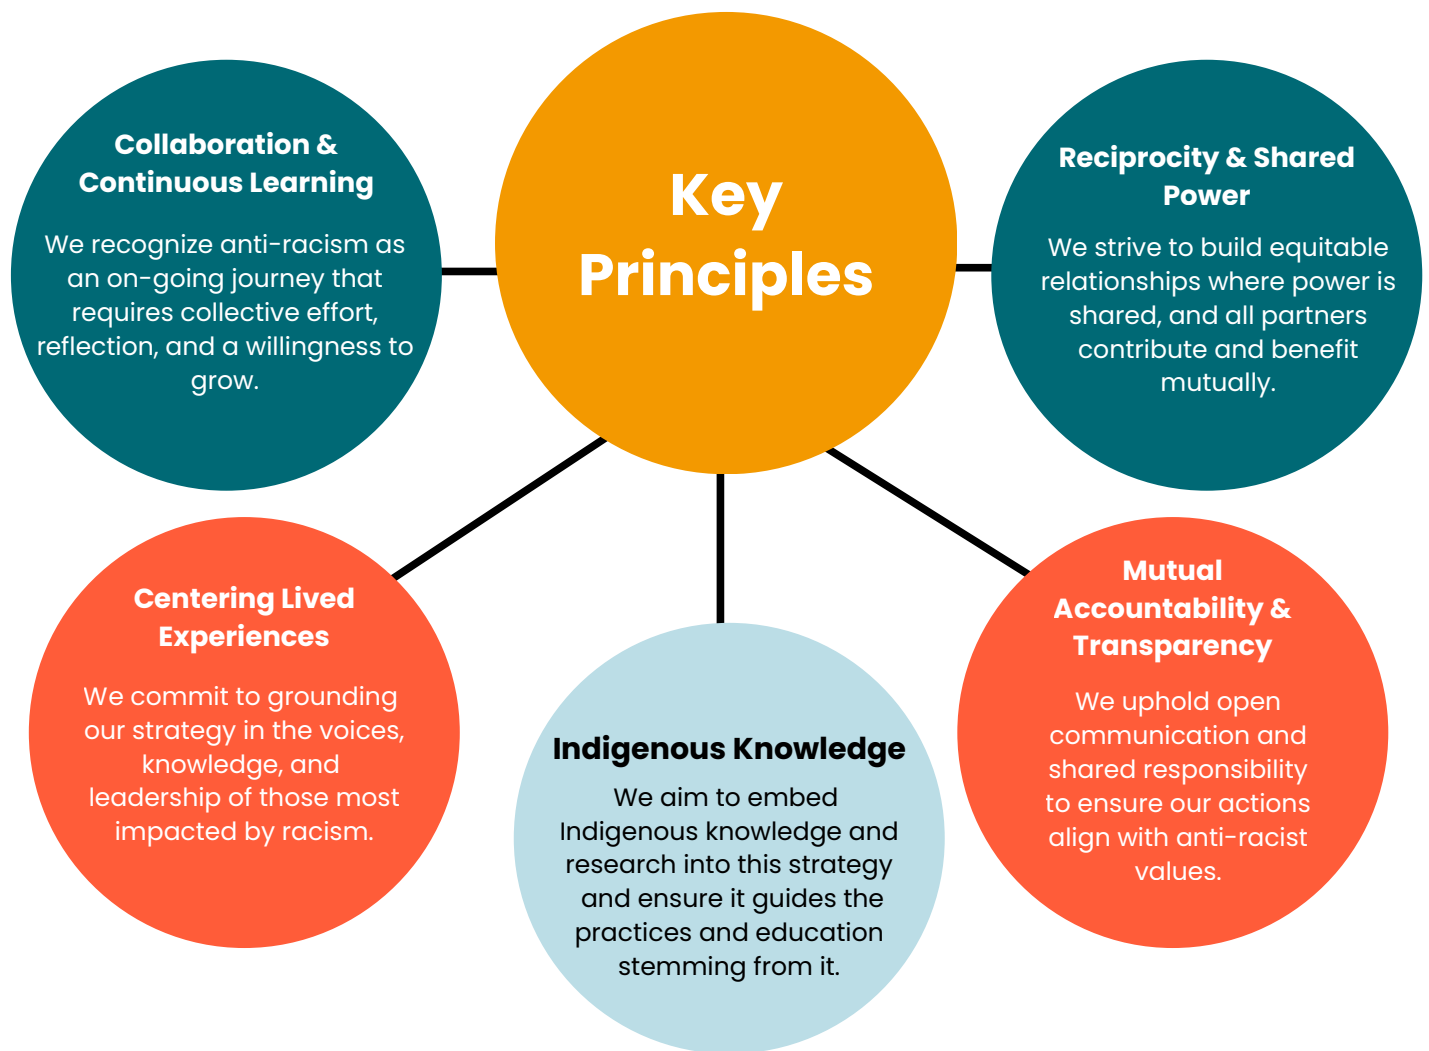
Key Principles

Collaboration & Continuous Learning

We recognize anti-racism as an on-going journey that requires collective effort, reflection, and a willingness to grow.

Reciprocity & Shared Power

We strive to build equitable relationships where power is shared, and all partners contribute and benefit mutually.

Centering Lived Experiences

We commit to grounding our strategy in the voices, knowledge, and leadership of those most impacted by racism.

Indigenous Knowledge

We aim to embed Indigenous knowledge and research into this strategy and ensure it guides the practices and education stemming from it.

Mutual Accountability & Transparency

We uphold open communication and shared responsibility to ensure our actions align with anti-racist values.